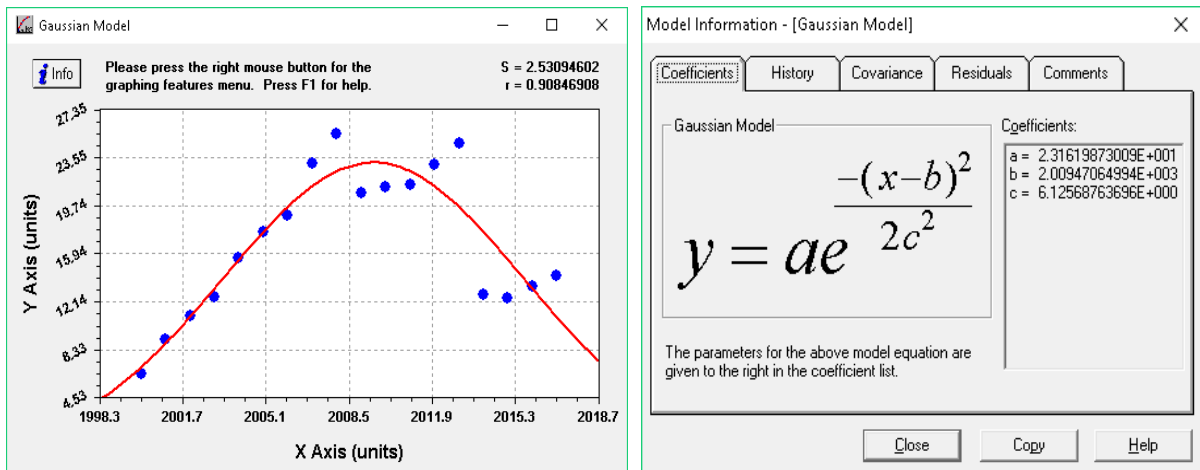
Gaussian Model

Info

Please press the right mouse button for the graphing features menu. Press F1 for help.

S = 2.53094602
r = 0.90846908

27.35
23.55
19.74
15.94
12.14
8.33
4.53

Y Axis (units)

1998.3
2001.7
2005.1
2008.5
2011.9
2015.3
2018.7

X Axis (units)

Model Information - [Gaussian Model]

Coefficients | History | Covariance | Residuals | Comments

Gaussian Model

$y = ae^{\frac{-(x-b)^2}{2c^2}}$

Coefficients:

a = 2.31619873009E+001
b = 2.00947064994E+003
c = 6.12568763696E+000

The parameters for the above model equation are given to the right in the coefficient list.

Close
Copy
Help